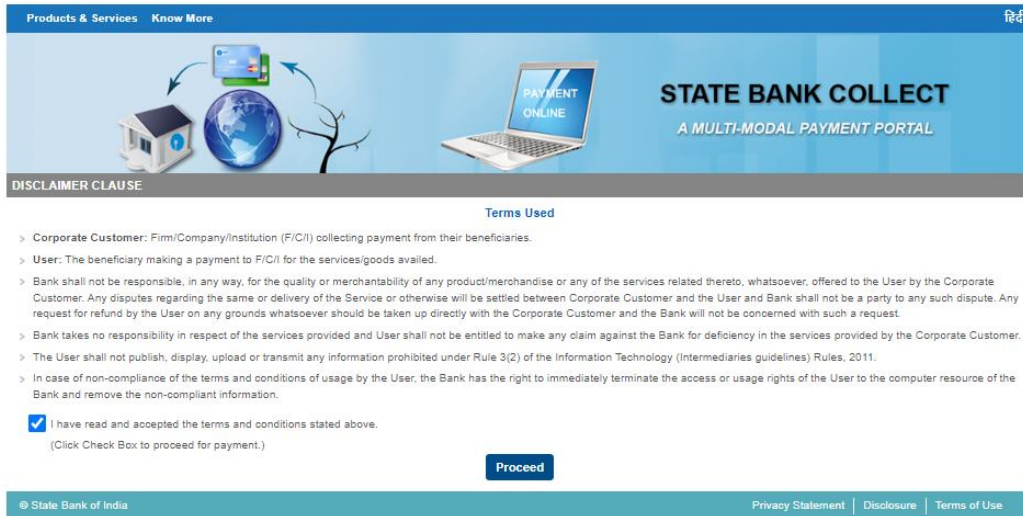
Products & Services Know More

हिंदी

PAYMENT ONLINE

STATE BANK COLLECT

A MULTI-MODAL PAYMENT PORTAL

DISCLAIMER CLAUSE

Terms Used

Corporate Customer: Firm/Company/Institution (F/C/I) collecting payment from their beneficiaries.

User: The beneficiary making a payment to F/C/I for the services/goods availed.

Bank shall not be responsible, in any way, for the quality or merchantability of any product/merchandise or any of the services related thereto, whatsoever, offered to the User by the Corporate Customer. Any disputes regarding the same or delivery of the Service or otherwise will be settled between Corporate Customer and the User and Bank shall not be a party to any such dispute. Any request for refund by the User on any grounds whatsoever should be taken up directly with the Corporate Customer and the Bank will not be concerned with such a request.

Bank takes no responsibility in respect of the services provided and User shall not be entitled to make any claim against the Bank for deficiency in the services provided by the Corporate Customer.

The User shall not publish, display, upload or transmit any information prohibited under Rule 3(2) of the Information Technology (Intermediaries guidelines) Rules, 2011.

In case of non-compliance of the terms and conditions of usage by the User, the Bank has the right to immediately terminate the access or usage rights of the User to the computer resource of the Bank and remove the non-compliant information.

I have read and accepted the terms and conditions stated above.

(Click Check Box to proceed for payment.)

Proceed

© State Bank of India

Privacy Statement | Disclosure | Terms of Use